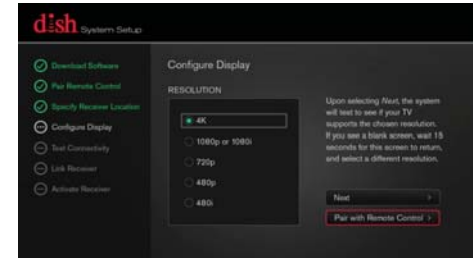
dish System Setup

Download Software
Pair Remote Control
Specify Receiver Location
Configure Display
Test Connectivity
Link Receiver
Activate Receiver

Configure Display

RESOLUTION

4K
1080p or 1080i
720p
480p
480i

Upon selecting Next, the system will test to see if your TV supports the chosen resolution. If you see a blank screen, wait 15 seconds for this screen to return, and select a different resolution.

Next
Pair with Remote Control